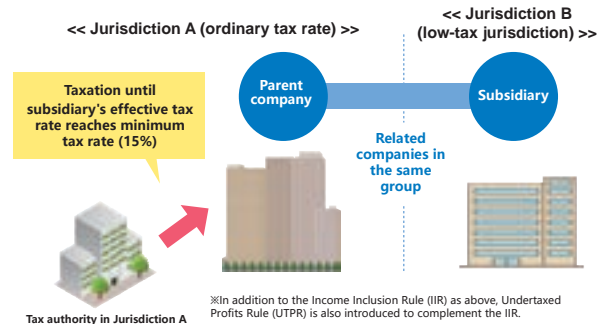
<< Jurisdiction A (ordinary tax rate) >>

<< Jurisdiction B (low-tax jurisdiction) >>

Taxation until subsidiary's effective tax rate reaches minimum tax rate (15%)

Parent company

Subsidiary

Related companies in the same group

Tax authority in Jurisdiction A

※In addition to the Income Inclusion Rule (IIR) as above, Undertaxed Profits Rule (UTPR) is also introduced to complement the IIR.